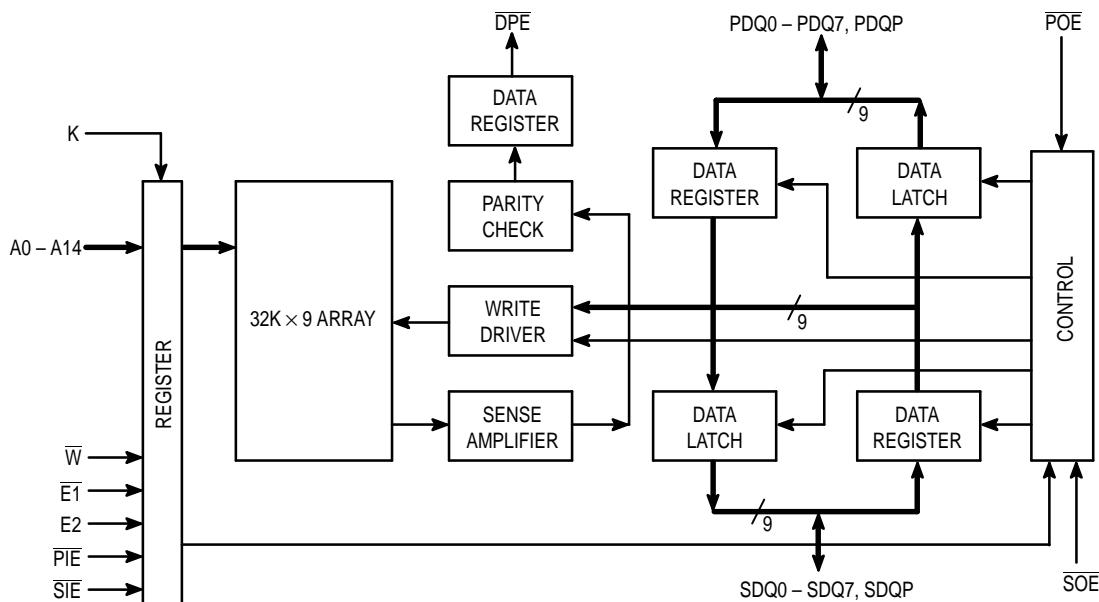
$\overline{DPE}$

PDQ0 – PDQ7, PDQP

$\overline{POE}$

DATA REGISTER

9

K

DATA REGISTER

DATA LATCH

PARITY CHECK

A0 – A14

CONTROL

32K × 9 ARRAY

WRITE DRIVER

9

REGISTER

SENSE AMPLIFIER

DATA LATCH

DATA REGISTER

$\overline{W}$

$\overline{E1}$

E2

9

$\overline{PIE}$

$\overline{SIE}$

SDQ0 – SDQ7, SDQP

$\overline{SOE}$